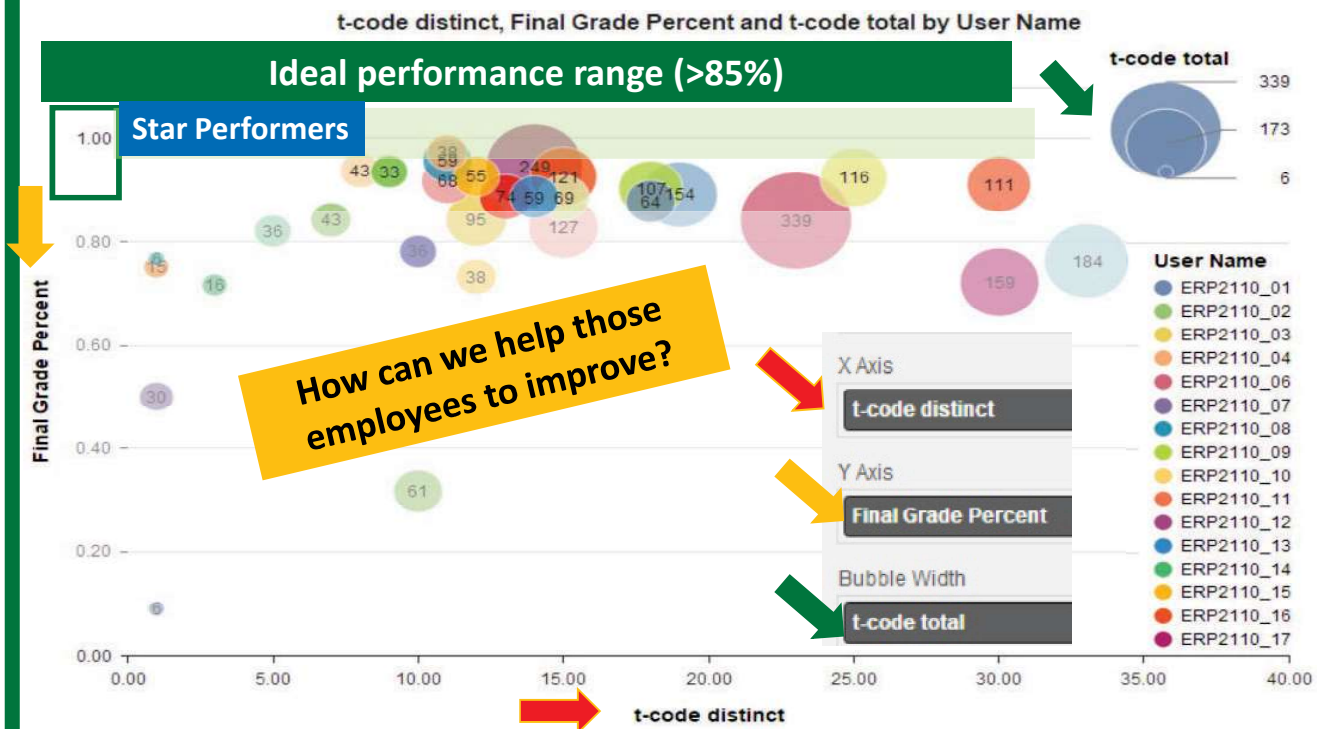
t-code distinct, Final Grade Percent and t-code total by User Name

Ideal performance range (>85%)

Star Performers

t-code total
339
173
6

1.00
0.80
0.60
0.40
0.20
0.00

Final Grade Percent

43 33 38 59 68 55 249 121 74 59 69 107 64 154 116 111 95 127 339 36 43 36 6 15 16 38 184 159 30 61 6

How can we help those employees to improve?

X Axis
t-code distinct
Y Axis
Final Grade Percent
Bubble Width
t-code total

User Name
ERP2110_01
ERP2110_02
ERP2110_03
ERP2110_04
ERP2110_06
ERP2110_07
ERP2110_08
ERP2110_09
ERP2110_10
ERP2110_11
ERP2110_12
ERP2110_13
ERP2110_14
ERP2110_15
ERP2110_16
ERP2110_17

0.00 5.00 10.00 15.00 20.00 25.00 30.00 35.00 40.00

t-code distinct